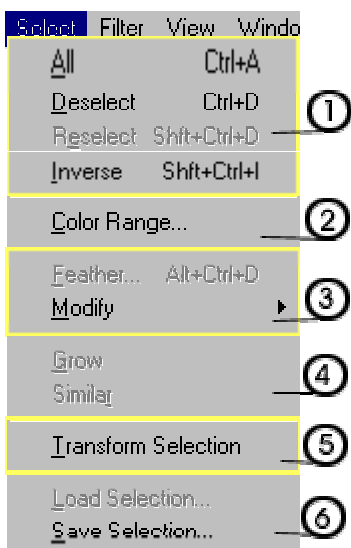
Select Filter View Windo

All Ctrl+A
Deselect Ctrl+D
Reselect Shft+Ctrl+D
Inverse Shft+Ctrl+I

Color Range...

Feather... Alt+Ctrl+D
Modify

Grow
Similar

Transform Selection

Load Selection...
Save Selection...

1
2
3
4
5
6